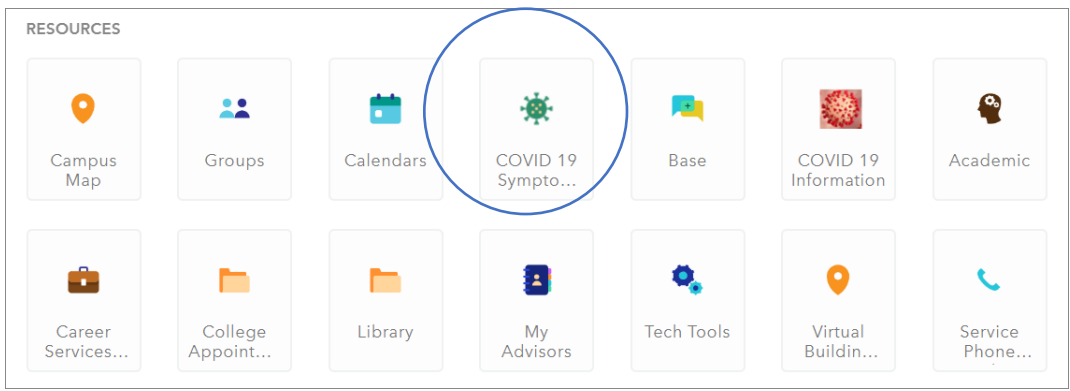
RESOURCES

Campus Map

Groups

Calendars

COVID 19 Sympto...

Base

COVID 19 Information

Academic

Career Services...

College Appoint...

Library

My Advisors

Tech Tools

Virtual Buildin...

Service Phone...